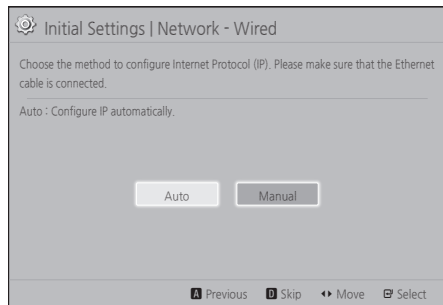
Initial Settings | Network - Wired

Choose the method to configure Internet Protocol (IP). Please make sure that the Ethernet cable is connected.

Auto : Configure IP automatically.

Auto Manual

A Previous D Skip ◂▸ Move Select